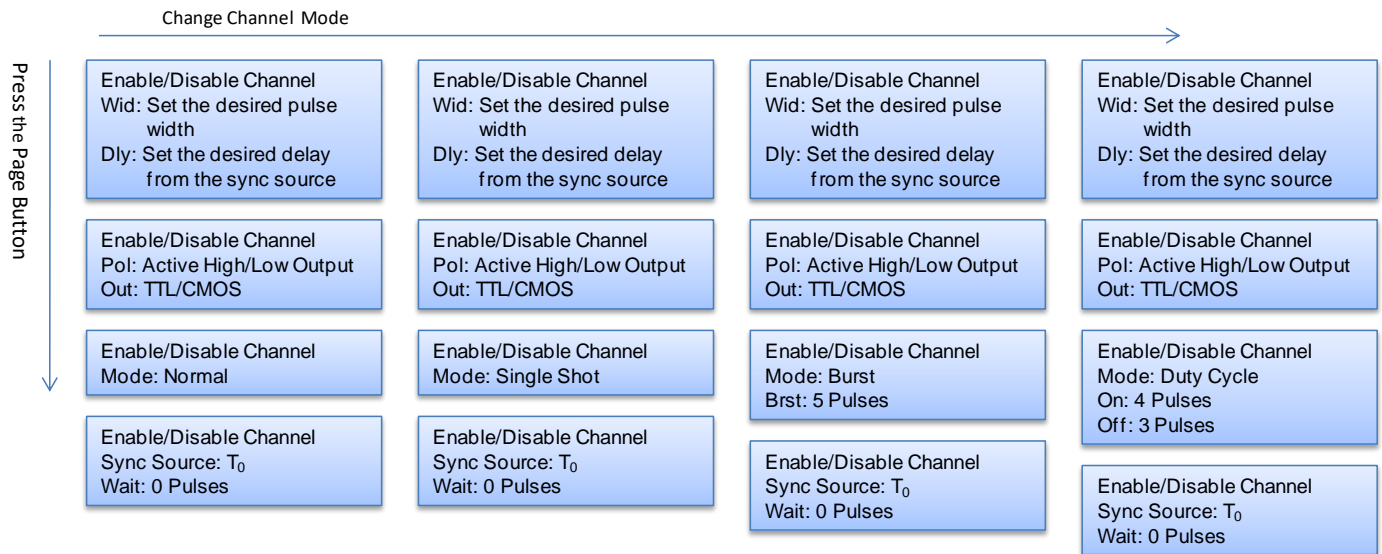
Change Channel Mode

Press the Page Button

Enable/Disable Channel
Wid: Set the desired pulse width
Dly: Set the desired delay from the sync source

Enable/Disable Channel
Pol: Active High/Low Output
Out: TTL/CMOS

Enable/Disable Channel
Mode: Normal

Enable/Disable Channel
Sync Source: $T_0$
Wait: 0 Pulses

Enable/Disable Channel
Wid: Set the desired pulse width
Dly: Set the desired delay from the sync source

Enable/Disable Channel
Pol: Active High/Low Output
Out: TTL/CMOS

Enable/Disable Channel
Mode: Single Shot

Enable/Disable Channel
Sync Source: $T_0$
Wait: 0 Pulses

Enable/Disable Channel
Wid: Set the desired pulse width
Dly: Set the desired delay from the sync source

Enable/Disable Channel
Pol: Active High/Low Output
Out: TTL/CMOS

Enable/Disable Channel
Mode: Burst
Brst: 5 Pulses

Enable/Disable Channel
Sync Source: $T_0$
Wait: 0 Pulses

Enable/Disable Channel
Wid: Set the desired pulse width
Dly: Set the desired delay from the sync source

Enable/Disable Channel
Pol: Active High/Low Output
Out: TTL/CMOS

Enable/Disable Channel
Mode: Duty Cycle
On: 4 Pulses
Off: 3 Pulses

Enable/Disable Channel
Sync Source: $T_0$
Wait: 0 Pulses